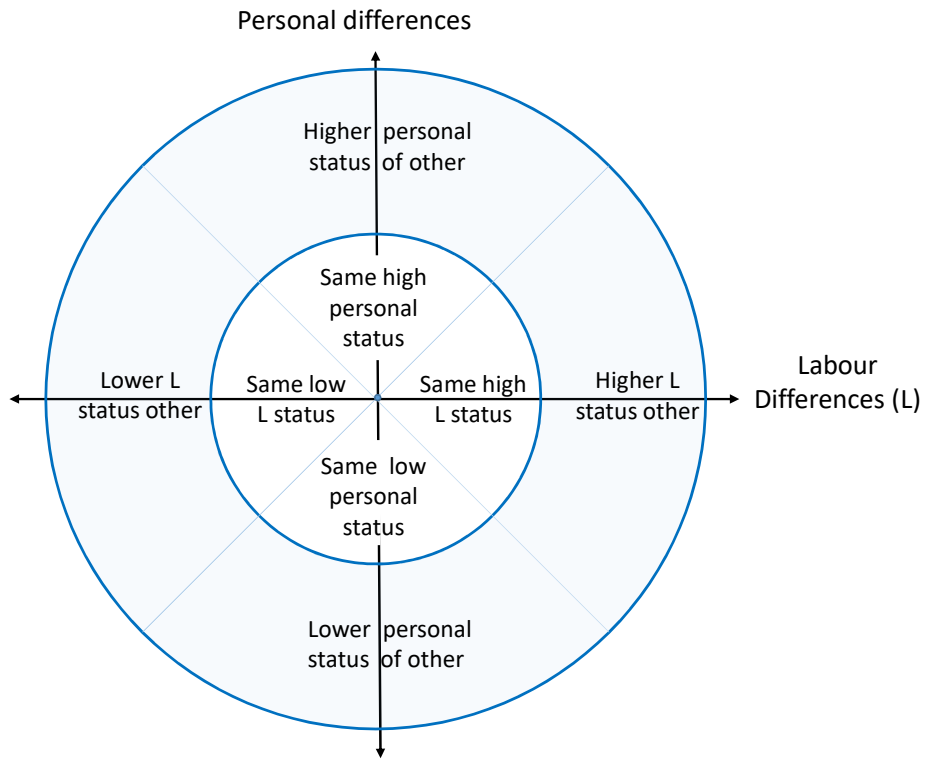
Personal differences

Higher personal status of other

Same high personal status

Lower L status other

Same low L status

Same high L status

Higher L status other

Labour Differences (L)

Same low personal status

Lower personal status of other